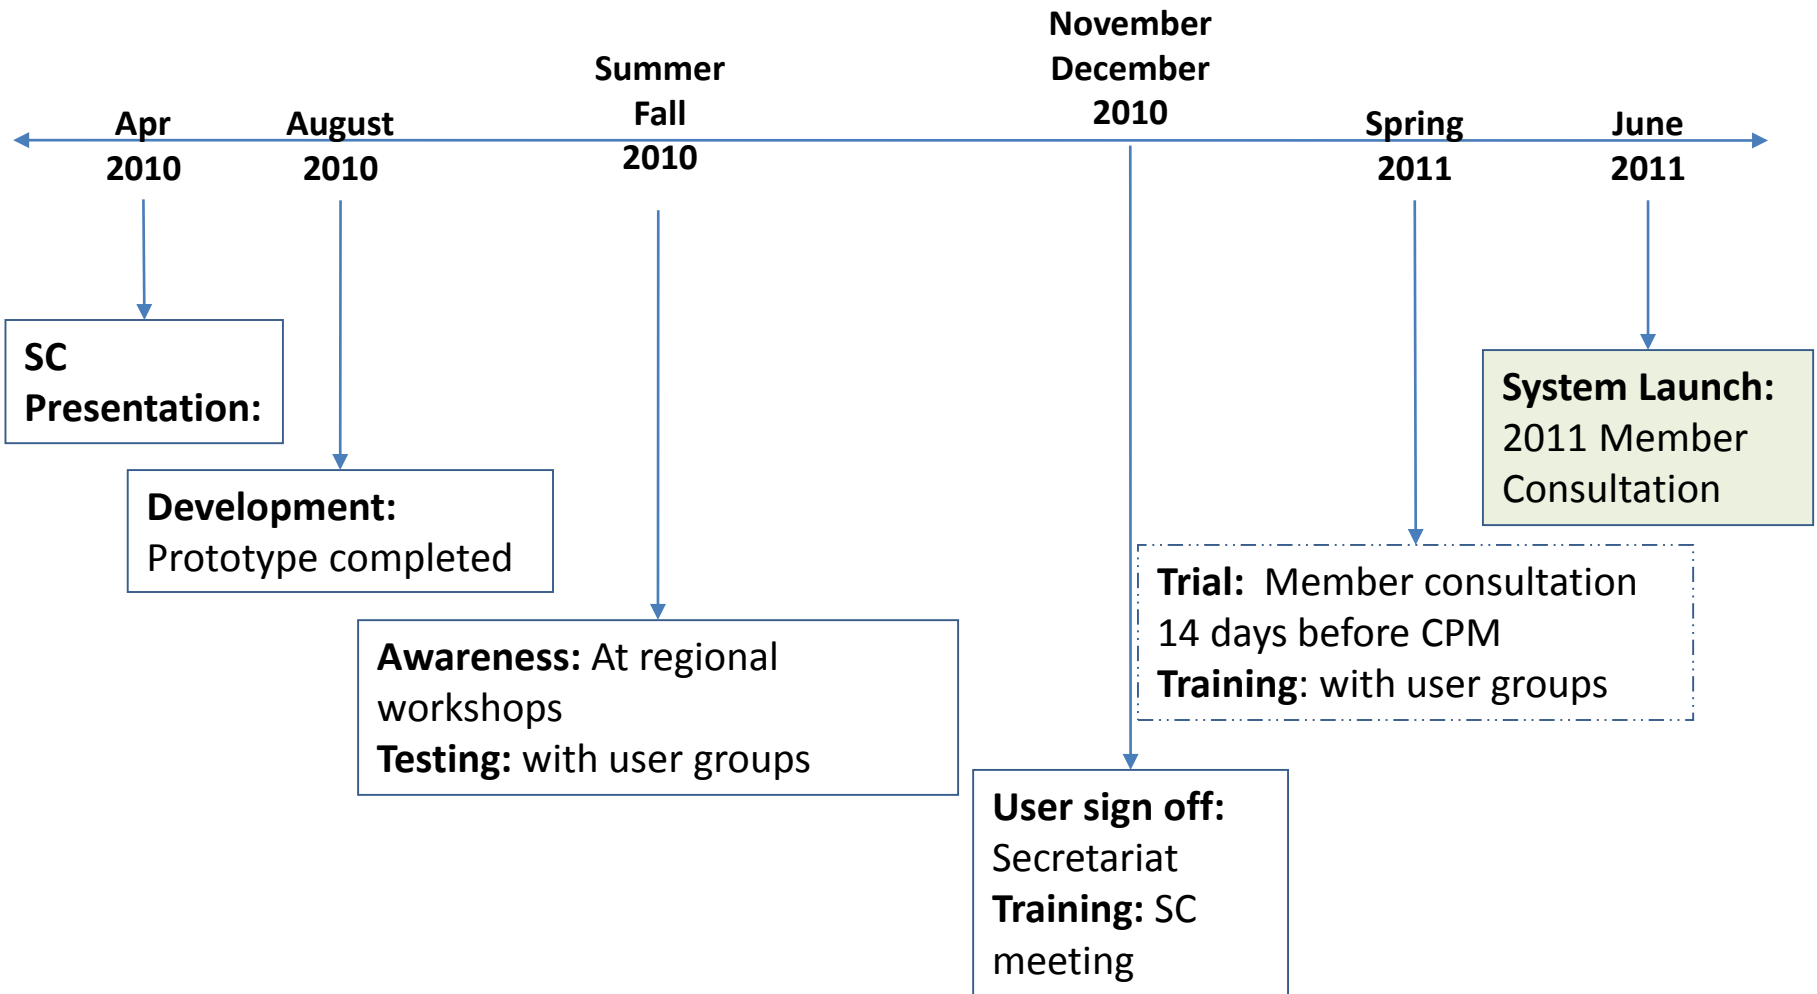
Apr 2010

August 2010

Summer Fall 2010

November December 2010

Spring 2011

June 2011

**SC Presentation:**

**Development:** Prototype completed

**Awareness:** At regional workshops
**Testing:** with user groups

**User sign off:** Secretariat
**Training:** SC meeting

**Trial:** Member consultation 14 days before CPM
**Training**: with user groups

**System Launch:** 2011 Member Consultation